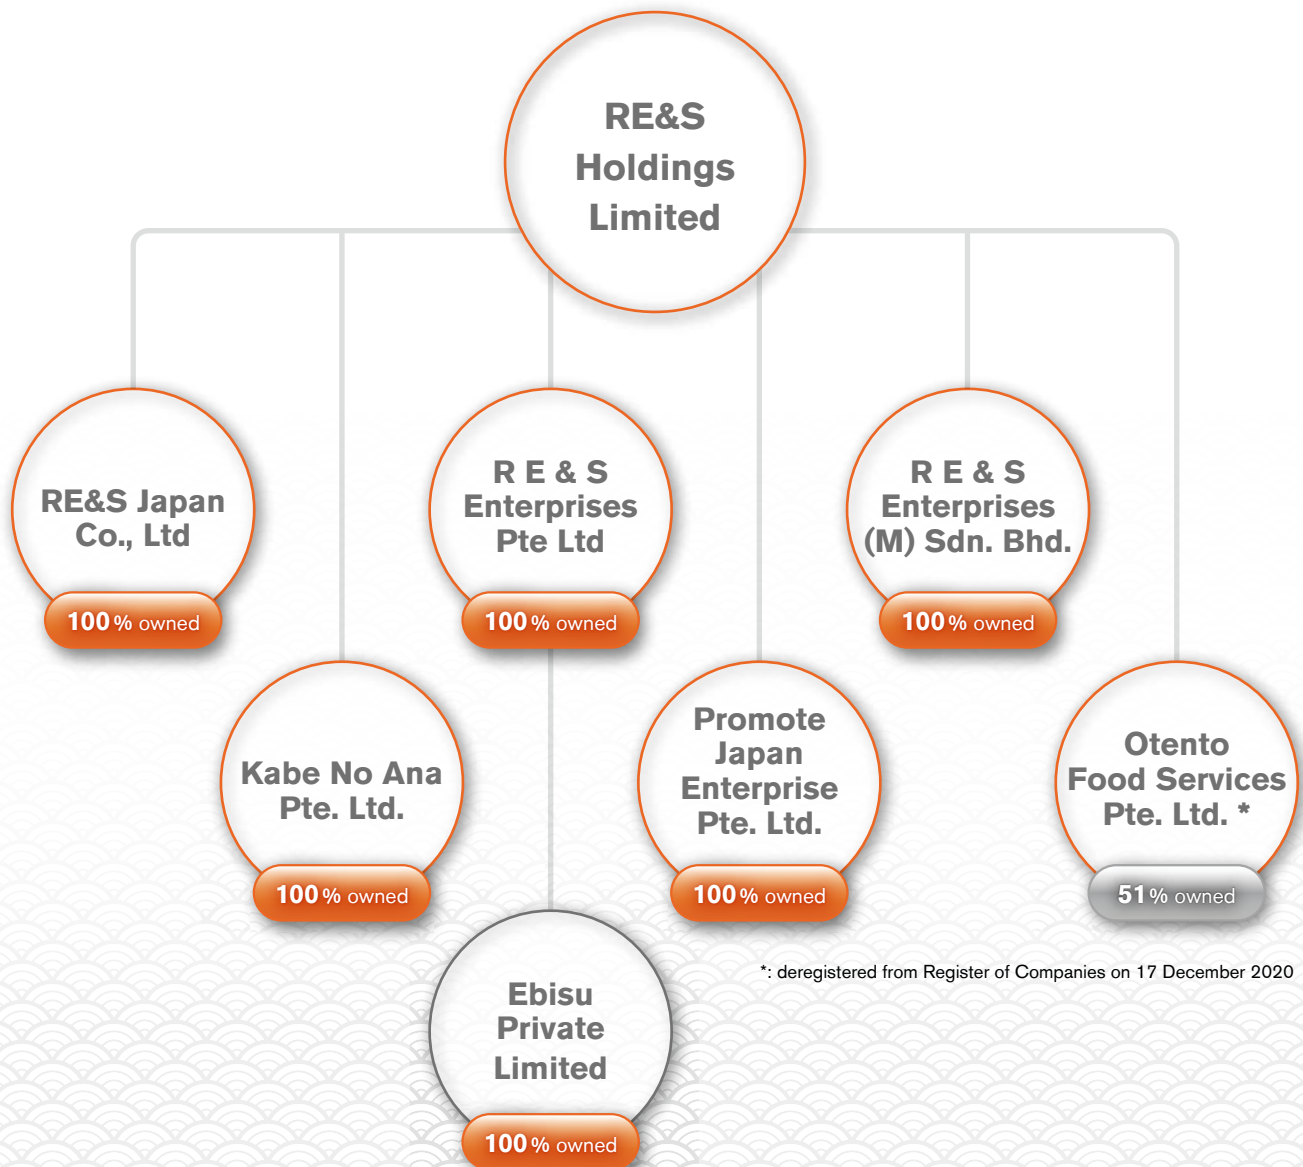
RE&S Holdings Limited

RE&S Japan Co., Ltd

100% owned

R E & S Enterprises Pte Ltd

100% owned

R E & S Enterprises (M) Sdn. Bhd.

100% owned

Kabe No Ana Pte. Ltd.

100% owned

Promote Japan Enterprise Pte. Ltd.

100% owned

Otento Food Services Pte. Ltd. *

51% owned

Ebisu Private Limited

100% owned

*: deregistered from Register of Companies on 17 December 2020